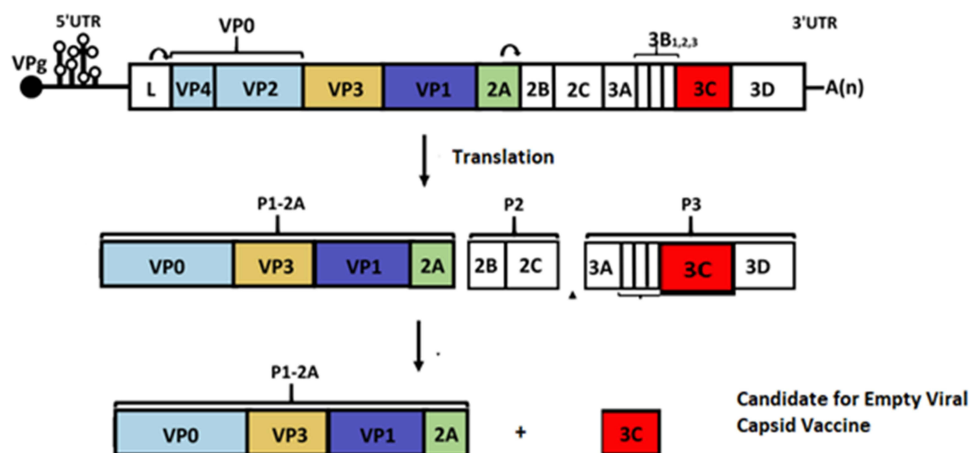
5'UTR

VP0

3'UTR

$3B_{1,2,3}$

VPg

L

VP4

VP2

VP3

VP1

2A

2B

2C

3A

3C

3D

A(n)

Translation

P1-2A

P2

P3

VP0

VP3

VP1

2A

2B

2C

3A

3C

3D

P1-2A

VP0

VP3

VP1

2A

+

3C

Candidate for Empty Viral Capsid Vaccine